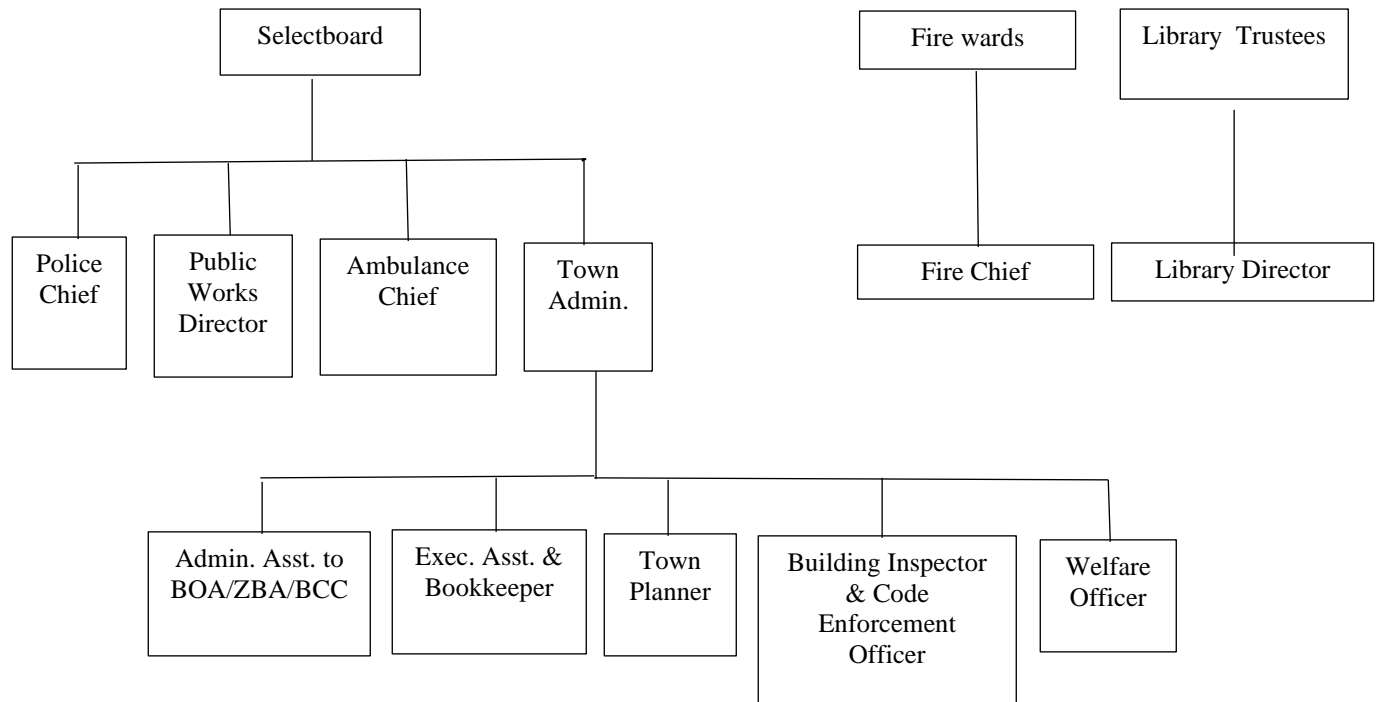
Selectboard

Fire wards

Library Trustees

Police Chief

Public Works Director

Ambulance Chief

Town Admin.

Fire Chief

Library Director

Admin. Asst. to BOA/ZBA/BCC

Exec. Asst. & Bookkeeper

Town Planner

Building Inspector & Code Enforcement Officer

Welfare Officer